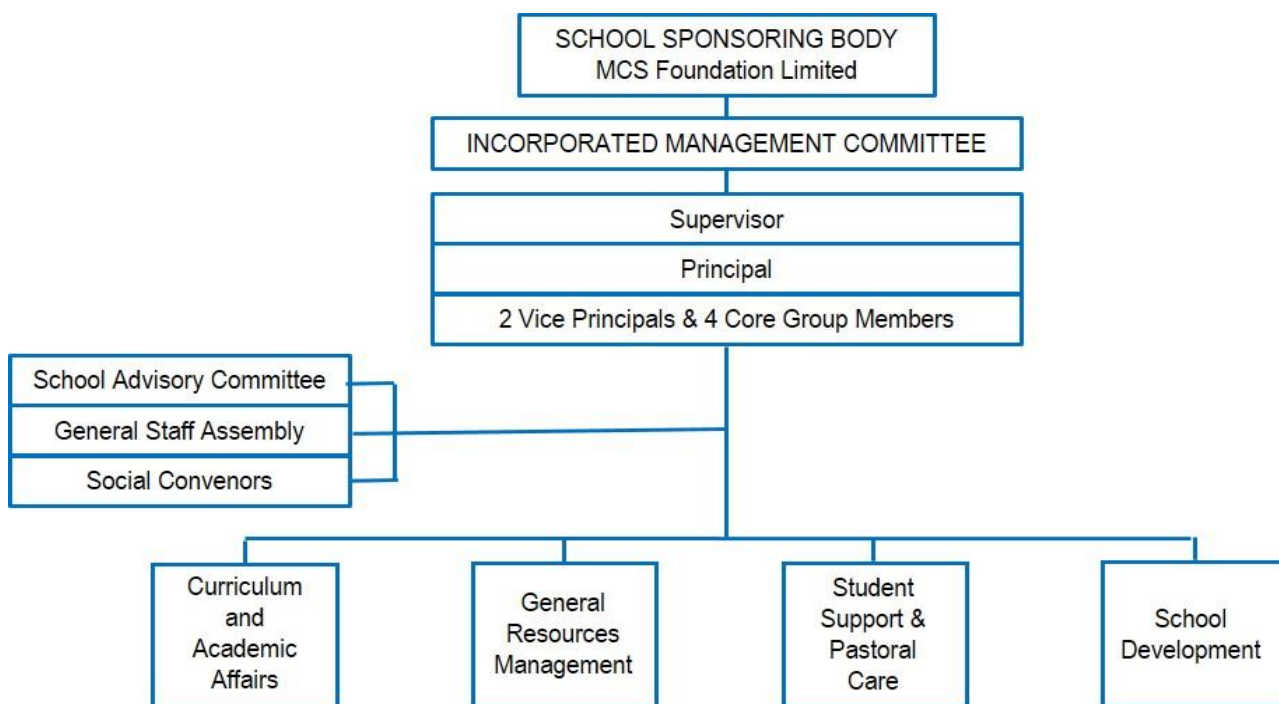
SCHOOL SPONSORING BODY
MCS Foundation Limited

INCORPORATED MANAGEMENT COMMITTEE

Supervisor

Principal

2 Vice Principals & 4 Core Group Members

School Advisory Committee

General Staff Assembly

Social Convenors

Curriculum and Academic Affairs

General Resources Management

Student Support & Pastoral Care

School Development